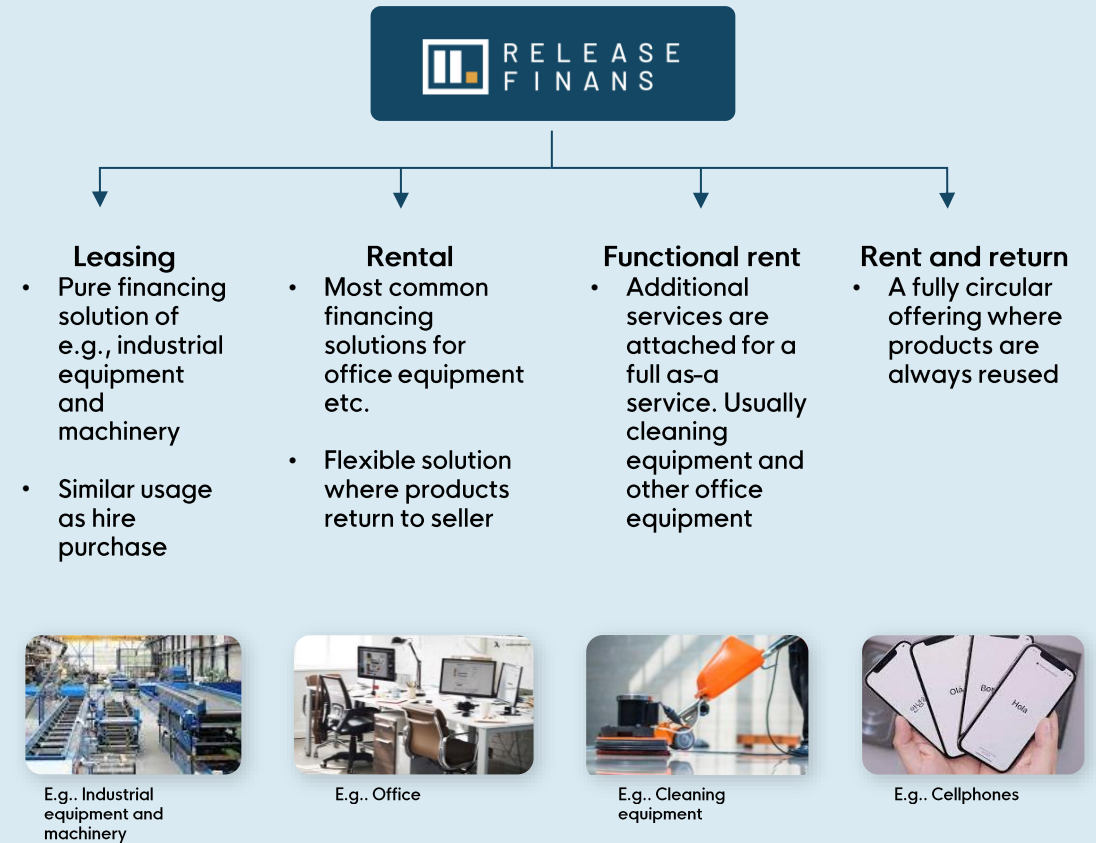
RELEASE FINANS

Leasing
- Pure financing solution of e.g., industrial equipment and machinery
- Similar usage as hire purchase

Rental
- Most common financing solutions for office equipment etc.
- Flexible solution where products return to seller

Functional rent
- Additional services are attached for a full as-a service. Usually cleaning equipment and other office equipment

Rent and return
- A fully circular offering where products are always reused

E.g.. Industrial equipment and machinery

E.g.. Office

E.g.. Cleaning equipment

E.g.. Cellphones

안녕 Ola Bo Hola